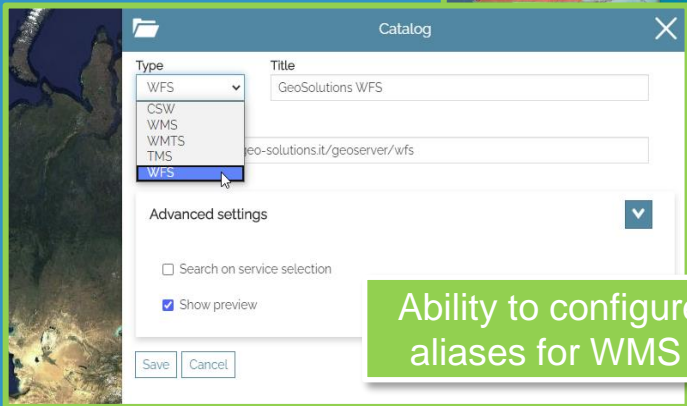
Catalog

Type
WFS
CSW
WMS
WMTS
TMS
WFS

Title
GeoSolutions WFS

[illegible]eo-solutions.it/geoserver/wfs

Advanced settings

Search on service selection

Show preview

Save Cancel

Ability to configur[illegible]
aliases for WMS